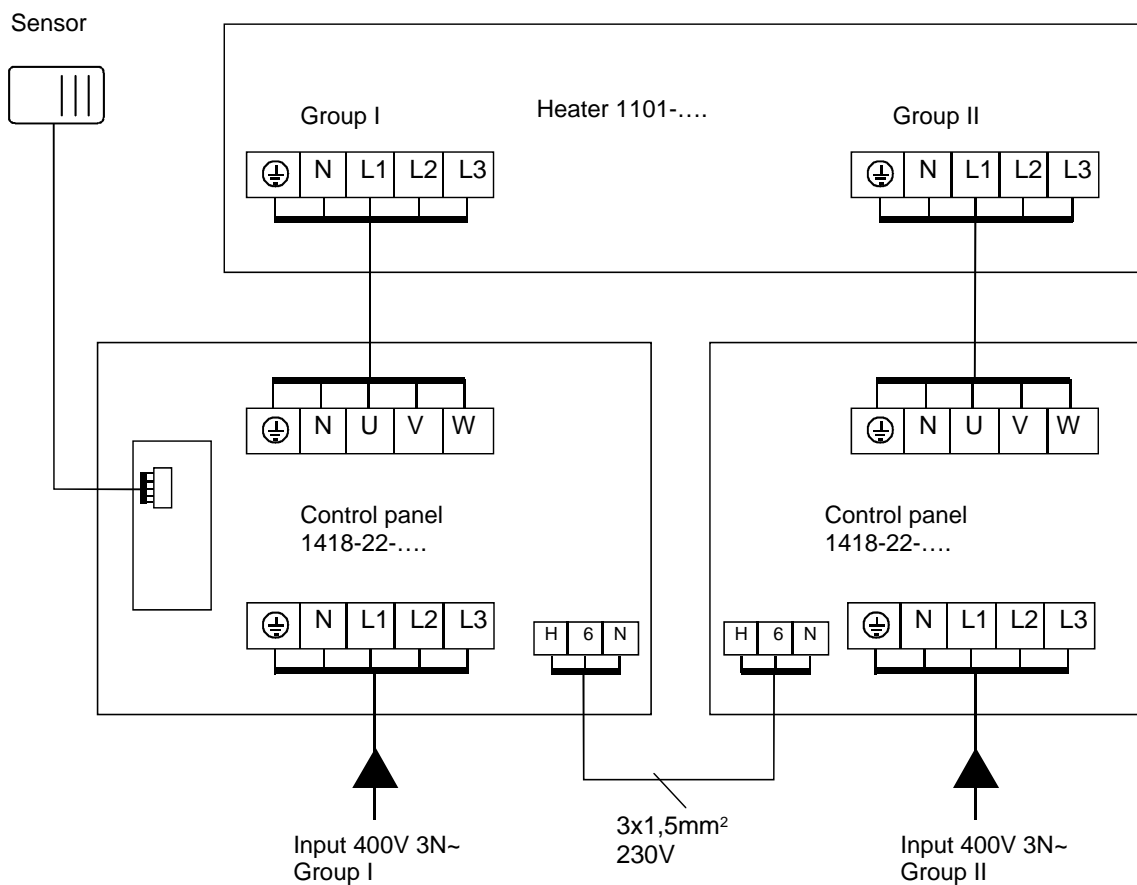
Sensor

Group I

Heater 1101-….

Group II

⏚ N L1 L2 L3

⏚ N L1 L2 L3

⏚ N U V W

⏚ N U V W

Control panel
1418-22-….

Control panel
1418-22-….

⏚ N L1 L2 L3

H 6 N

H 6 N

⏚ N L1 L2 L3

Input 400V 3N~
Group I

3x1,5mm$^2$
230V

Input 400V 3N~
Group II